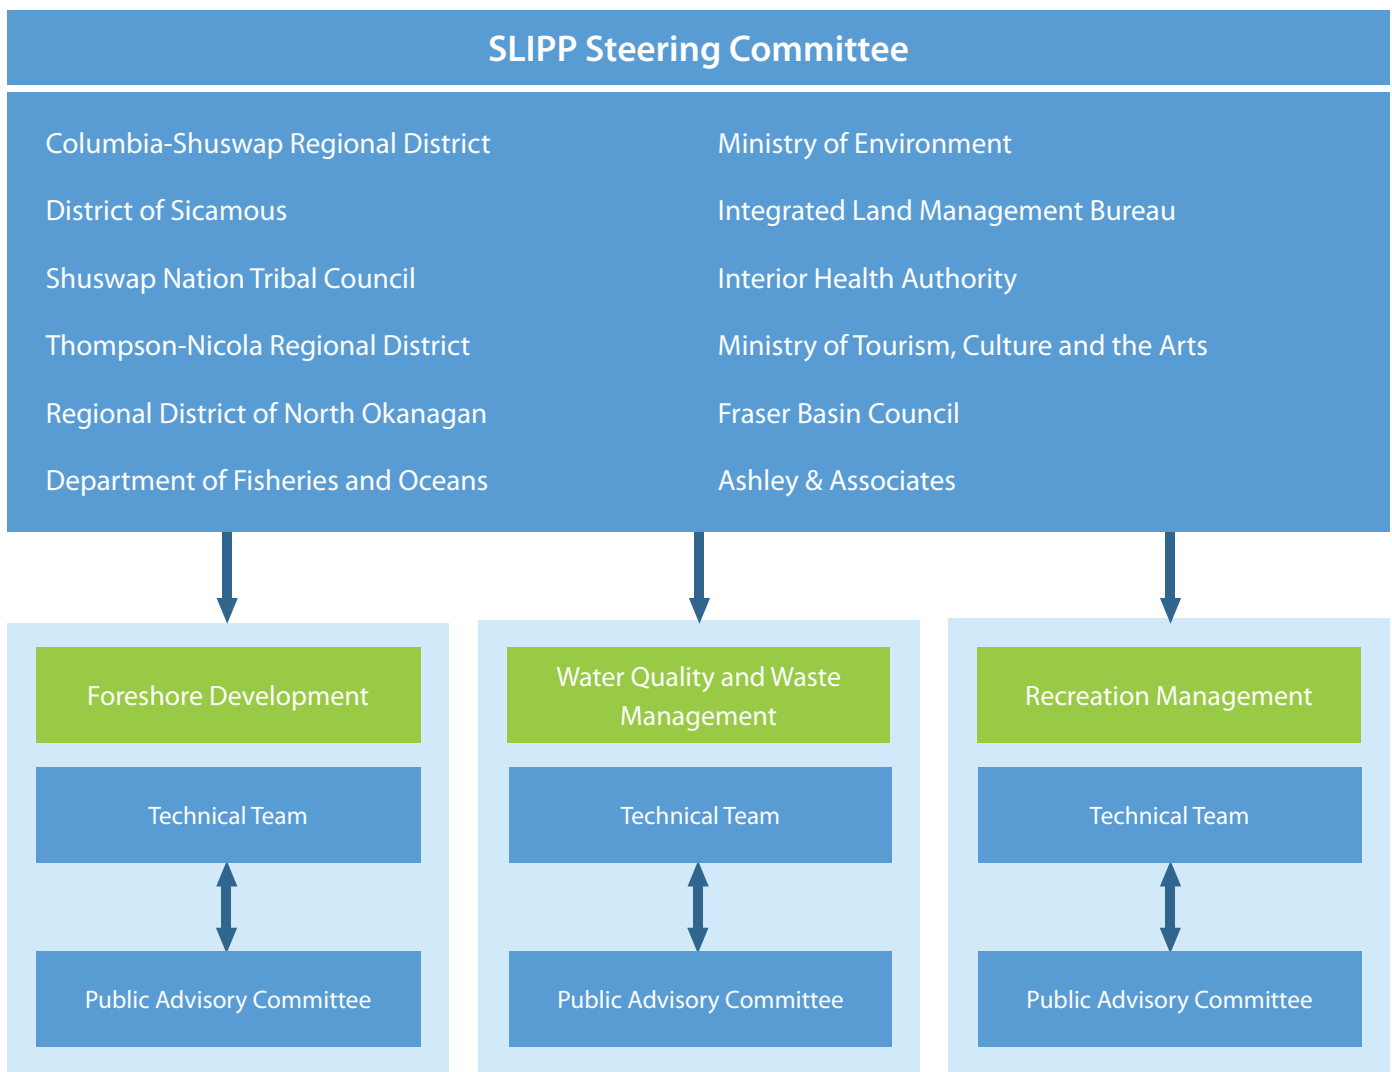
SLIPP Steering Committee

Columbia-Shuswap Regional District

District of Sicamous

Shuswap Nation Tribal Council

Thompson-Nicola Regional District

Regional District of North Okanagan

Department of Fisheries and Oceans

Ministry of Environment

Integrated Land Management Bureau

Interior Health Authority

Ministry of Tourism, Culture and the Arts

Fraser Basin Council

Ashley & Associates

Foreshore Development

Technical Team

Public Advisory Committee

Water Quality and Waste Management

Technical Team

Public Advisory Committee

Recreation Management

Technical Team

Public Advisory Committee